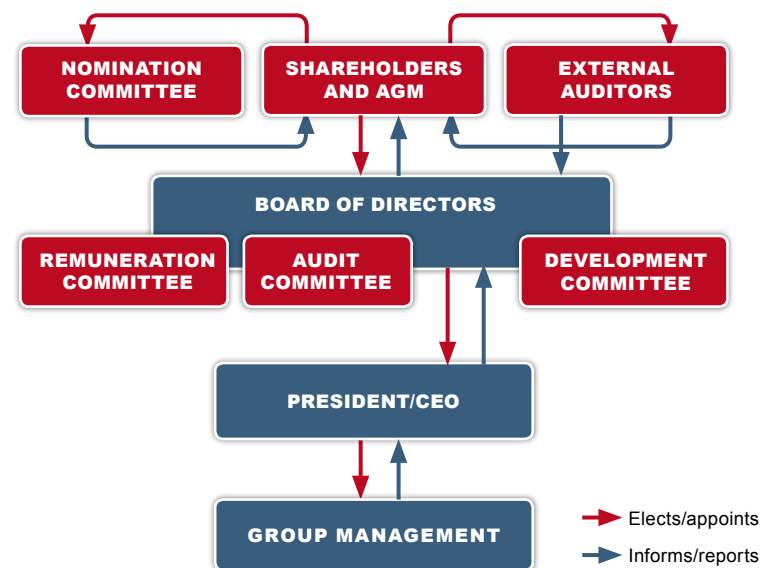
NOMINATION COMMITTEE

SHAREHOLDERS AND AGM

EXTERNAL AUDITORS

BOARD OF DIRECTORS

REMUNERATION COMMITTEE

AUDIT COMMITTEE

DEVELOPMENT COMMITTEE

PRESIDENT/CEO

GROUP MANAGEMENT

Elects/appoints

Informs/reports